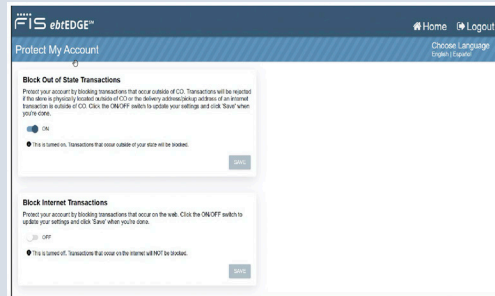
FIS ebtEDGE™

Home Logout

Protect My Account

Choose Language
English | Español

Block Out of State Transactions

Protect your account by blocking transactions that occur outside of CO. Transactions will be rejected if the store is physically located outside of CO or the delivery address/pickup address of an internet transaction is outside of CO. Click the ON/OFF switch to update your settings and click 'Save' when you're done.

ON

This is turned on. Transactions that occur outside of your state will be blocked.

SAVE

Block Internet Transactions

Protect your account by blocking transactions that occur on the web. Click the ON/OFF switch to update your settings and click 'Save' when you're done.

OFF

This is turned off. Transactions that occur on the internet will NOT be blocked.

SAVE